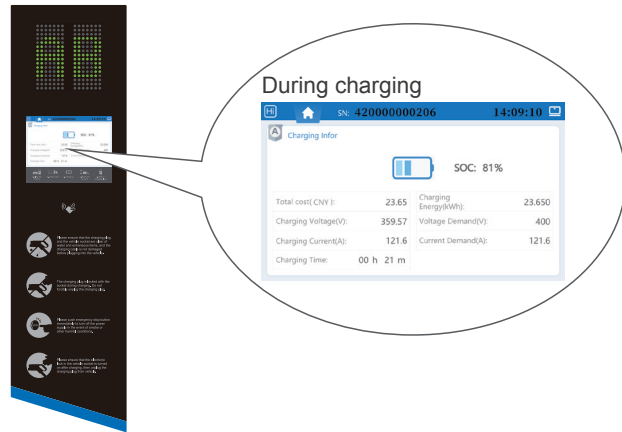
During charging

SN: 420000000206 14:09:10

A Charging Infor

SOC: 81%

| | | | |
|---|---|---|---|
| Total cost( CNY ): | 23.65 | Charging Energy(kWh): | 23.650 |
| Charging Voltage(V): | 359.57 | Voltage Demand(V): | 400 |
| Charging Current(A): | 121.6 | Current Demand(A): | 121.6 |
| Charging Time: | 00 h 21 m | | |

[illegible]